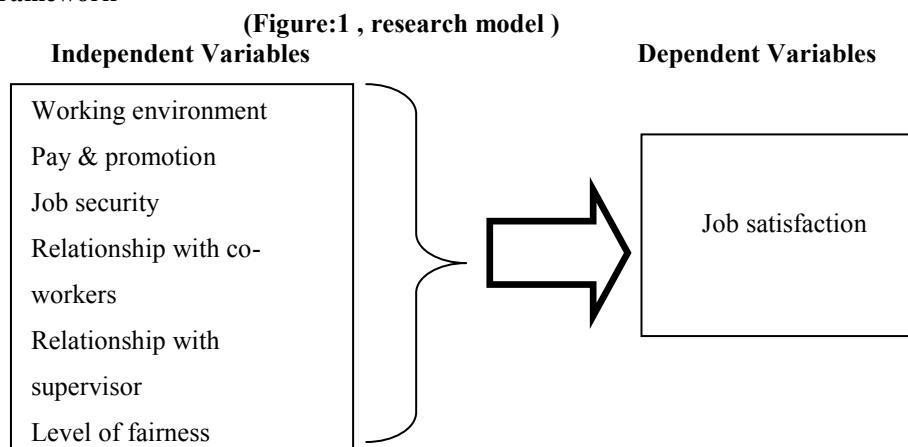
ramework

(Figure:1 , research model )

Independent Variables

Dependent Variables

Working environment
Pay & promotion
Job security
Relationship with co-workers
Relationship with supervisor
Level of fairness

Job satisfaction